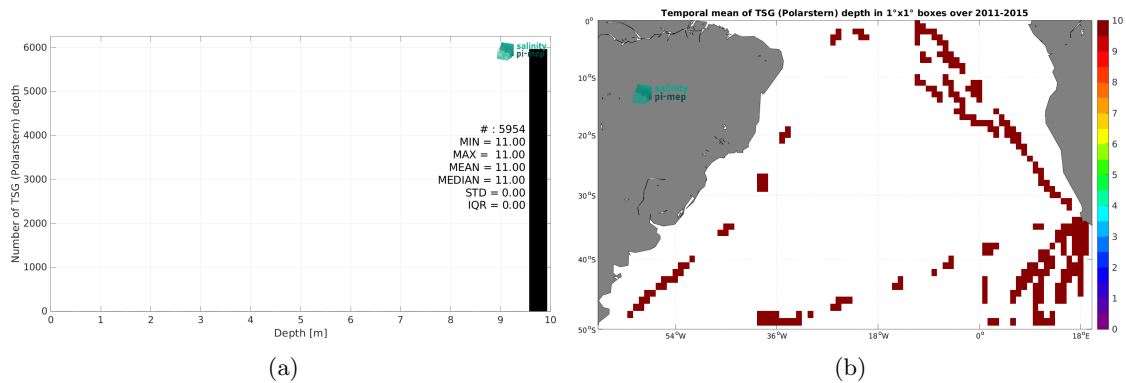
6000
5000
4000
3000
2000
1000
0
Number of TSG (Polarstern) depth
0 1 2 3 4 5 6 7 8 9 10
Depth [m]
salinity pi-mep
# : 5954
MIN = 11.00
MAX = 11.00
MEAN = 11.00
MEDIAN = 11.00
STD = 0.00
IQR = 0.00
(a)

Temporal mean of TSG (Polarstern) depth in 1°x1° boxes over 2011-2015
salinity pi-mep
0°
10°S
20°S
30°S
40°S
50°S
54°W 36°W 18°W 0° 18°E
10
9
8
7
6
5
4
3
2
1
0
(b)